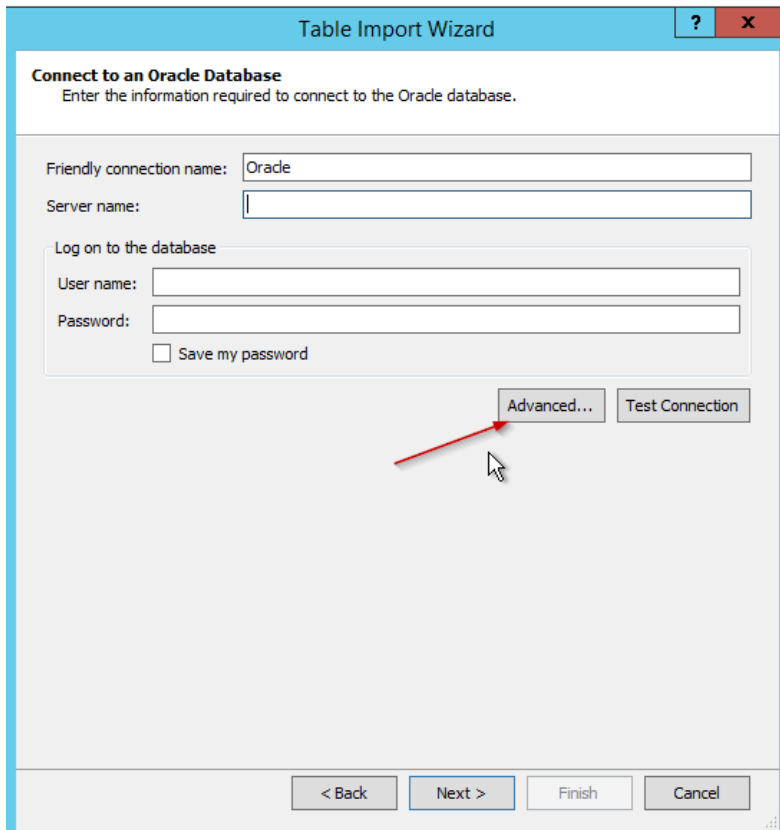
Table Import Wizard

?

x

Connect to an Oracle Database

Enter the information required to connect to the Oracle database.

Friendly connection name: Oracle

Server name:

Log on to the database

User name:

Password:

Save my password

Advanced...

Test Connection

< Back

Next >

Finish

Cancel